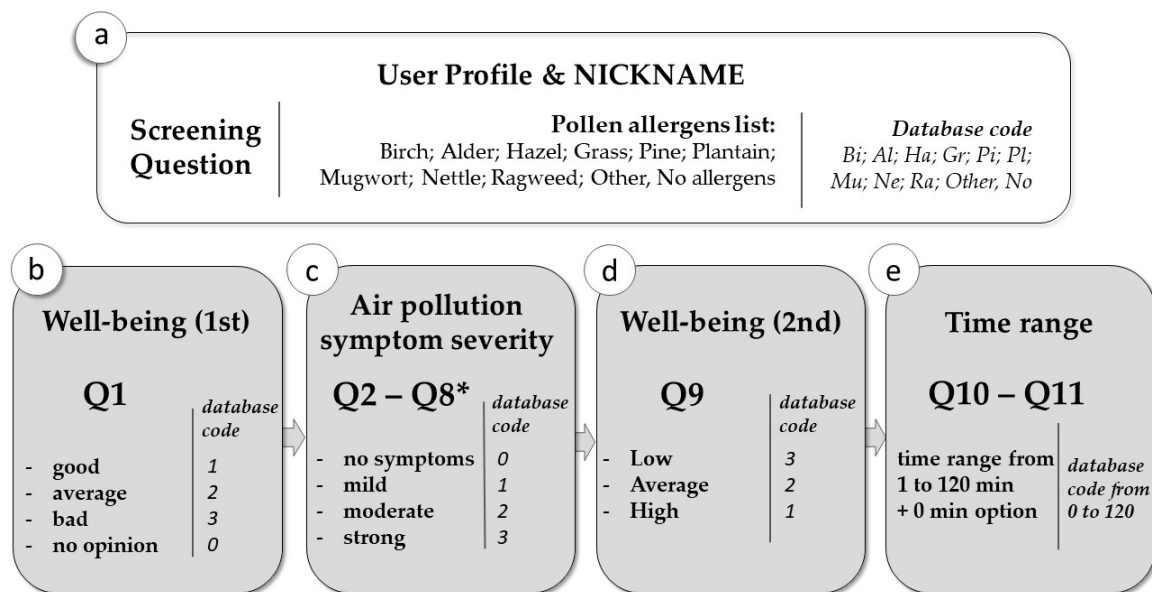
a

User Profile & NICKNAME

Screening Question

Pollen allergens list:
Birch; Alder; Hazel; Grass; Pine; Plantain; Mugwort; Nettle; Ragweed; Other, No allergens

Database code
Bi; Al; Ha; Gr; Pi; Pl; Mu; Ne; Ra; Other, No

b

Well-being (1st)

Q1

database code

- good 1
- average 2
- bad 3
- no opinion 0

c

Air pollution symptom severity

Q2 – Q8*

database code

- no symptoms 0
- mild 1
- moderate 2
- strong 3

d

Well-being (2nd)

Q9

database code

- Low 3
- Average 2
- High 1

e

Time range

Q10 – Q11

time range from 1 to 120 min + 0 min option

database code from 0 to 120